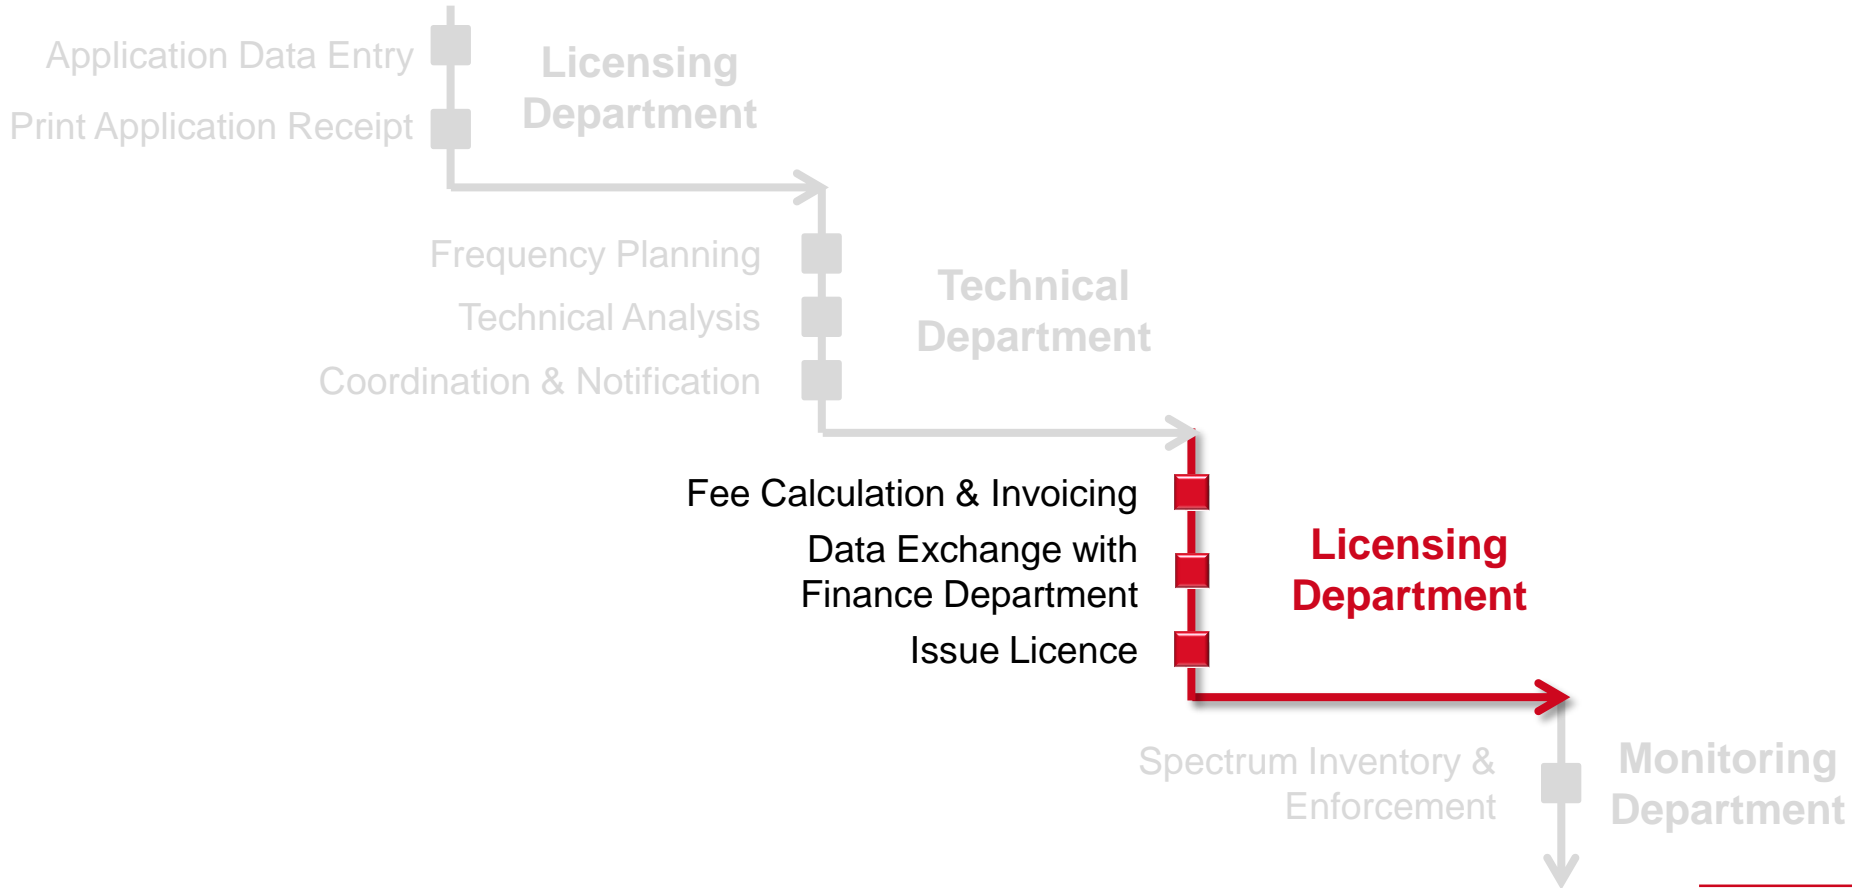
Application Data Entry
Print Application Receipt

Licensing Department

Frequency Planning
Technical Analysis
Coordination & Notification

Technical Department

Fee Calculation & Invoicing
Data Exchange with Finance Department
Issue Licence

Licensing Department

Spectrum Inventory & Enforcement

Monitoring Department